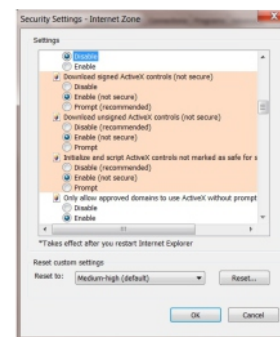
Security Settings - Internet Zone

Settings

Disable
Enable
Download signed ActiveX controls (not secure)
Disable
Enable (not secure)
Prompt (recommended)
Download unsigned ActiveX controls (not secure)
Disable (recommended)
Enable (not secure)
Prompt
Initialize and script ActiveX controls not marked as safe for s
Disable (recommended)
Enable (not secure)
Prompt
Only allow approved domains to use ActiveX without prompt
Disable
Enable

*Takes effect after you restart Internet Explorer

Reset custom settings
Reset to: Medium-high (default)
Reset...

OK
Cancel